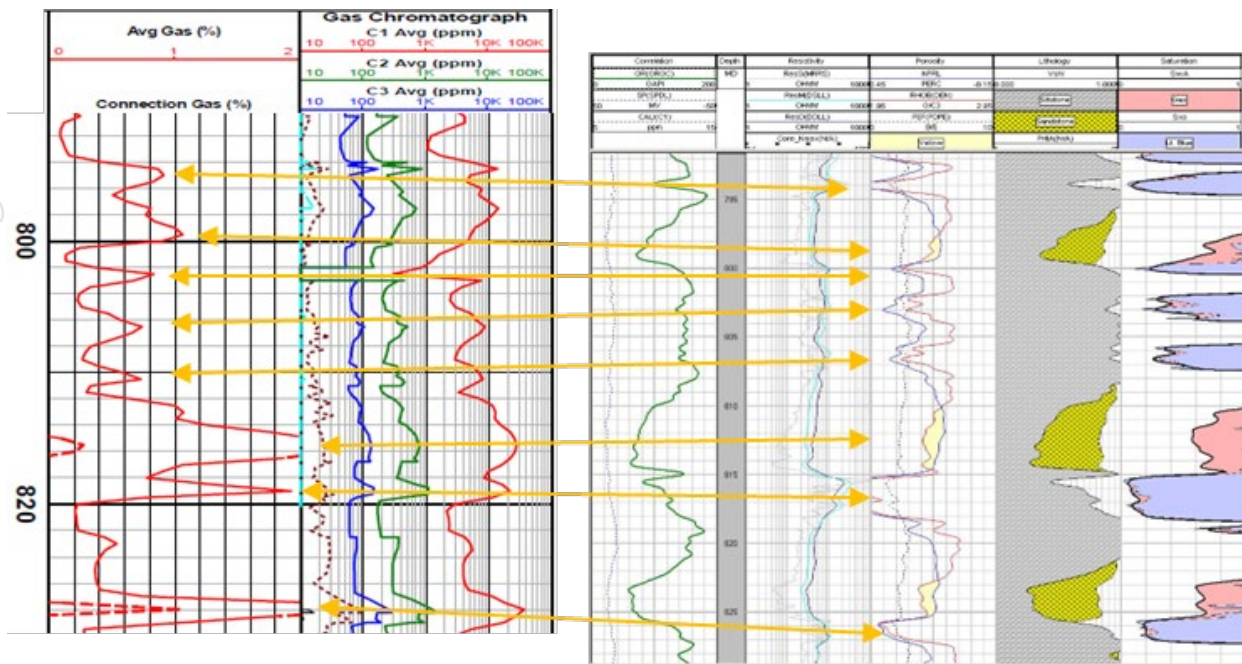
Avg Gas (%)
0 1 2
Connection Gas (%)

Gas Chromatograph
C1 Avg (ppm)
10 100 1K 10K 100K
C2 Avg (ppm)
10 100 1K 10K 100K
C3 Avg (ppm)
10 100 1K 10K 100K

800
820

Correlation
GR(GRC)
GAPI
SP(PDL)
MV
CALI(C1)
Depth
MD
Resistivity
Porosity
Lithology
Vsh
Shale
Sandstone
Saturation
SwA
Red
Sxo
Blue
Yellow

795
800
805
810
815
820
825